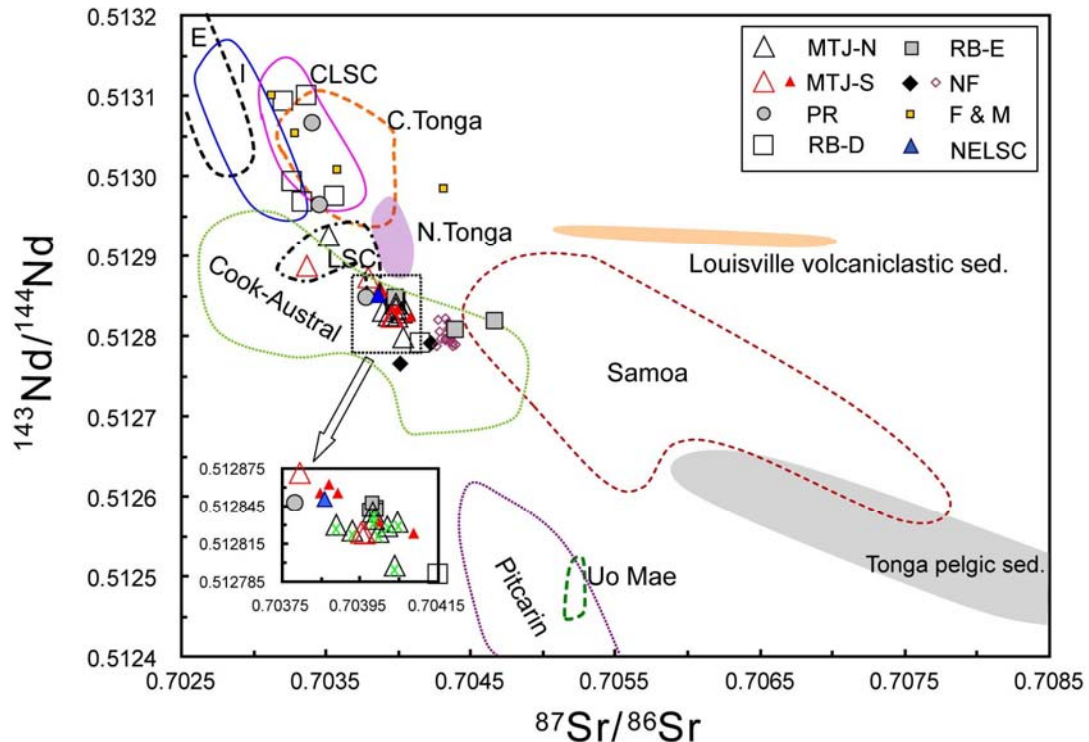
MTJ-N
RB-E
MTJ-S
NF
PR
F & M
RB-D
NELSC

E
I
CLSC
C.Tonga
N.Tonga
LSC
Cook-Austral
Louisville volcaniclastic sed.
Samoa
Pitcarin
Uo Mae
Tonga pelgic sed.

0.512875
0.512845
0.512815
0.512785
0.70375
0.70395
0.70415

0.5132
0.5131
0.5130
0.5129
0.5128
0.5127
0.5126
0.5125
0.5124

0.7025
0.7035
0.7045
0.7055
0.7065
0.7075
0.7085

$^{143}Nd/^{144}Nd$

$^{87}Sr/^{86}Sr$